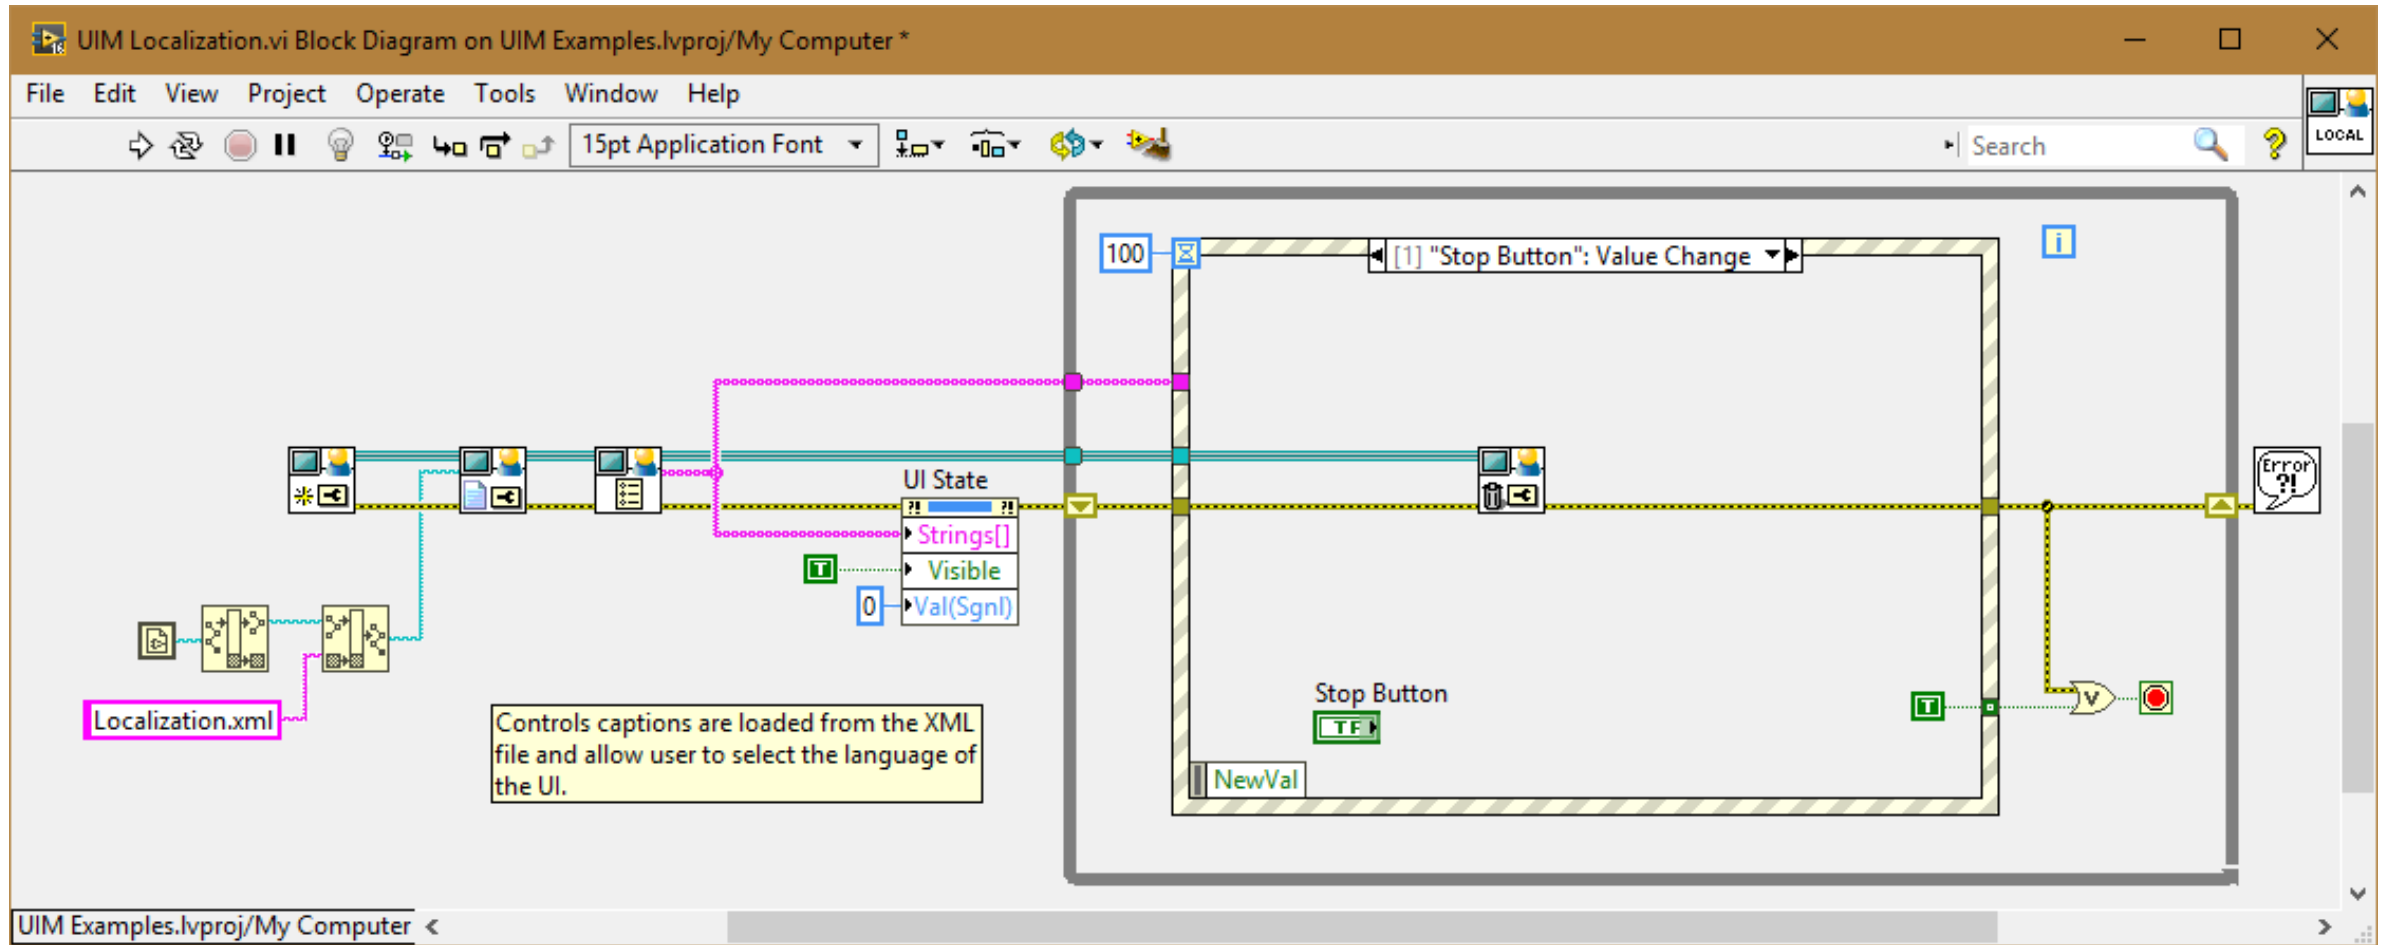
UIM Localization.vi Block Diagram on UIM Examples.lvproj/My Computer *

File Edit View Project Operate Tools Window Help

15pt Application Font

Search

LOCAL

100

[1] "Stop Button": Value Change

i

UI State

Strings[]

Visible

Val(Sgnl)

T

0

Localization.xml

Controls captions are loaded from the XML file and allow user to select the language of the UI.

Stop Button

TF

NewVal

T

Error ?!

UIM Examples.lvproj/My Computer